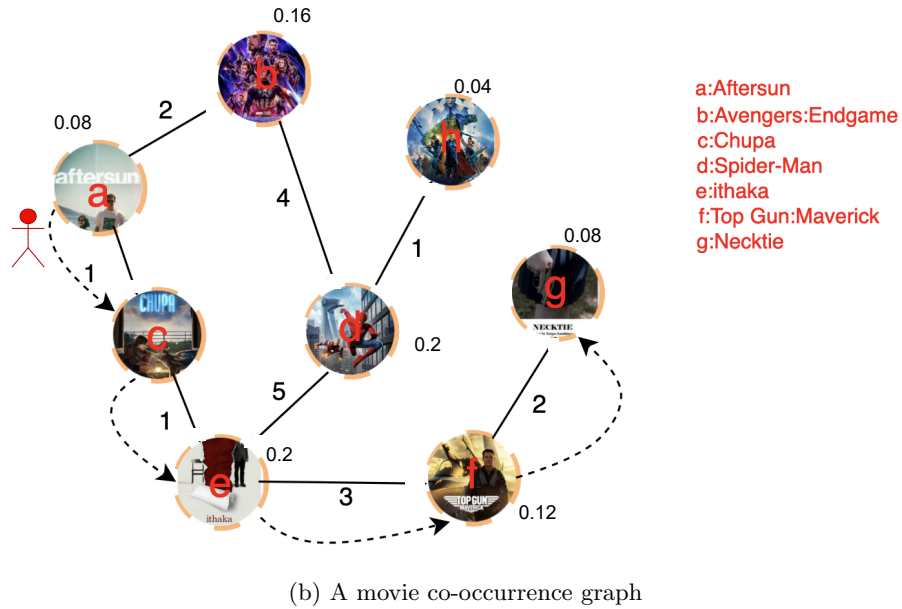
0.16

b

2

0.08

aftersun

a

0.04

h

4

1

1

CHUPA

c

d

0.2

0.08

g

NECKTIE

1

5

0.2

e

ithaka

3

2

f

TOP GUN MAVERICK

0.12

a:Aftersun
b:Avengers:Endgame
c:Chupa
d:Spider-Man
e:ithaka
f:Top Gun:Maverick
g:Necktie

(b) A movie co-occurrence graph